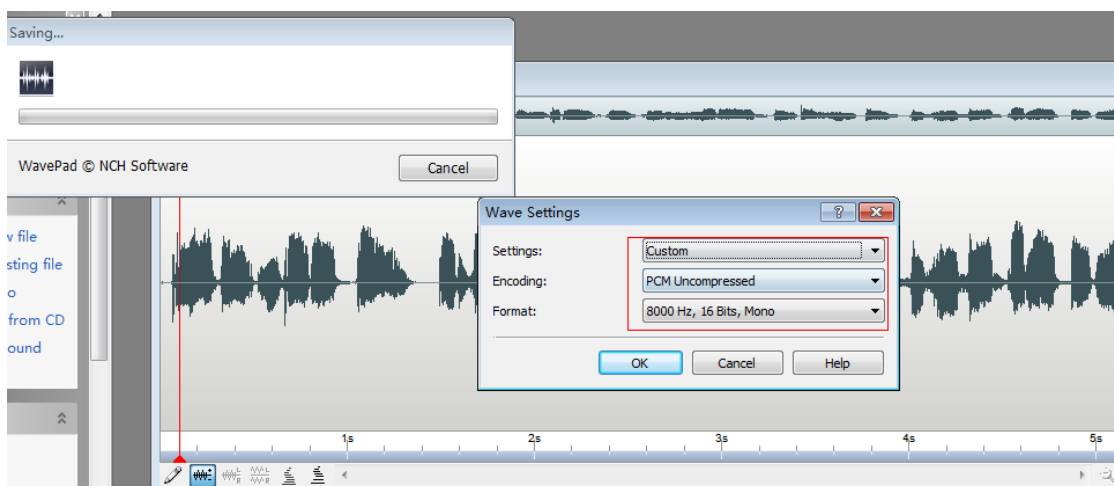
Saving...

WavePad © NCH Software

Cancel

v file
sting file
o
from CD
ound

Wave Settings

?

Settings:
Custom

Encoding:
PCM Uncompressed

Format:
8000 Hz, 16 Bits, Mono

OK
Cancel
Help

1s
2s
3s
4s
5s